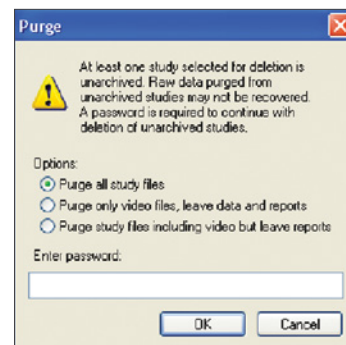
Purge

At least one study selected for deletion is unarchived. Raw data purged from unarchived studies may not be recovered. A password is required to continue with deletion of unarchived studies.

Options:
Purge all study files
Purge only video files, leave data and reports
Purge study files including video but leave reports

Enter password:

OK
Cancel